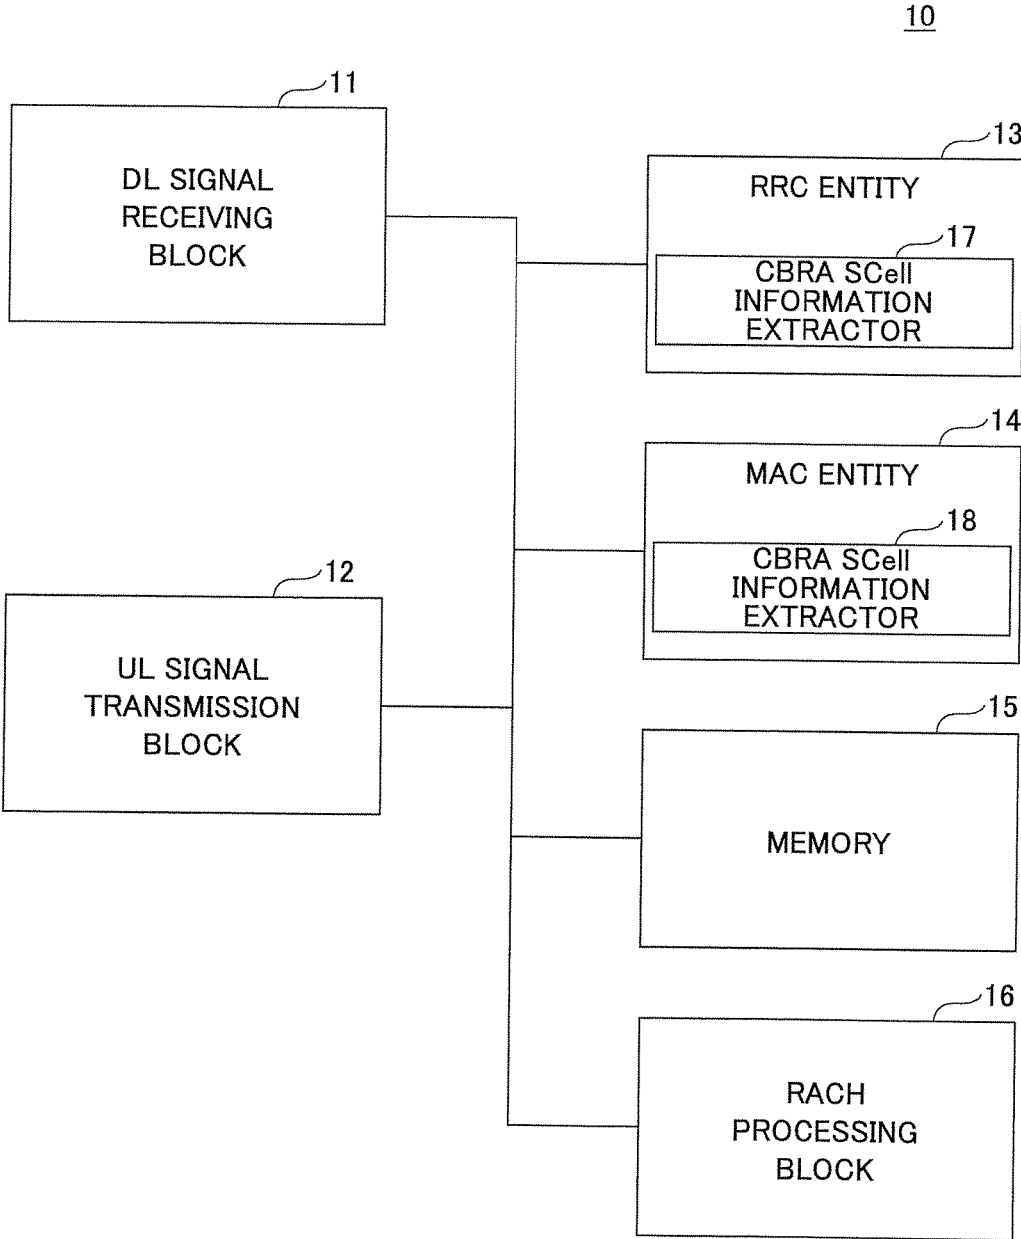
10

11

DL SIGNAL RECEIVING BLOCK

13

RRC ENTITY

17

CBRA SCell INFORMATION EXTRACTOR

14

MAC ENTITY

18

CBRA SCell INFORMATION EXTRACTOR

12

UL SIGNAL TRANSMISSION BLOCK

15

MEMORY

16

RACH PROCESSING BLOCK